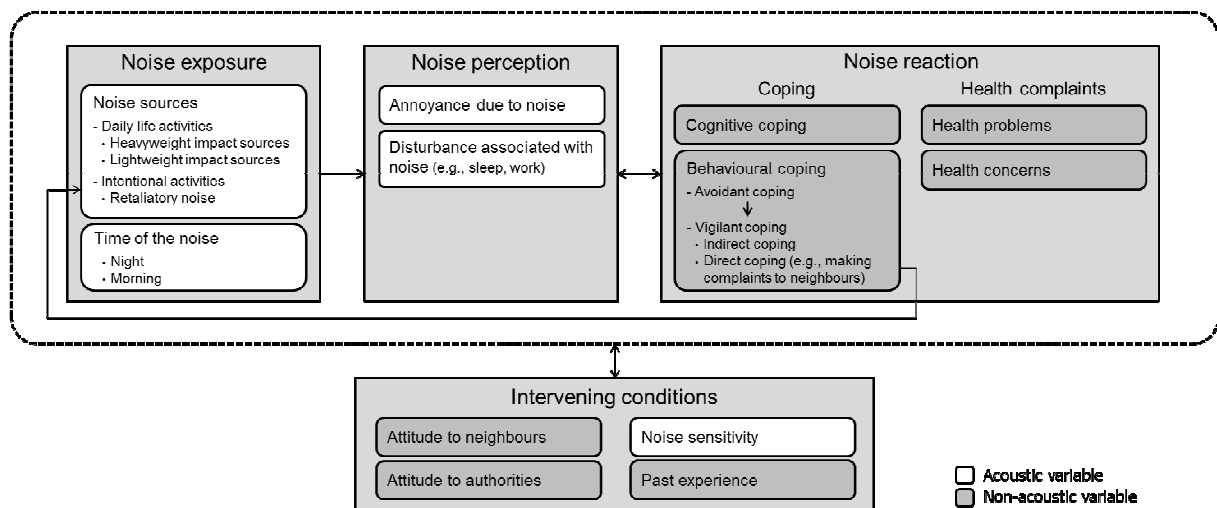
Noise exposure

Noise sources
- Daily life activities
- Heavyweight impact sources
- Lightweight impact sources
- Intentional activities
- Retaliatory noise

Time of the noise
- Night
- Morning

Noise perception

Annoyance due to noise

Disturbance associated with noise (e.g., sleep, work)

Noise reaction

Coping

Cognitive coping

Behavioural coping
- Avoidant coping
- Vigilant coping
- Indirect coping
- Direct coping (e.g., making complaints to neighbours)

Health complaints

Health problems

Health concerns

Intervening conditions

Attitude to neighbours

Noise sensitivity

Attitude to authorities

Past experience

Acoustic variable
Non-acoustic variable